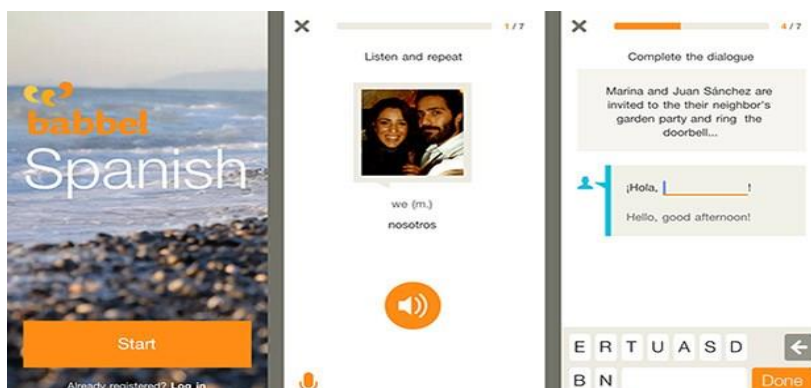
babbel
Spanish

Start

Already registered? Log in

×
1/7
Listen and repeat

we (m.)
nosotros

×
4/7
Complete the dialogue

Marina and Juan Sánchez are invited to the their neighbor's garden party and ring the doorbell...

¡Hola, !

Hello, good afternoon!

E R T U A S D
B N
Done